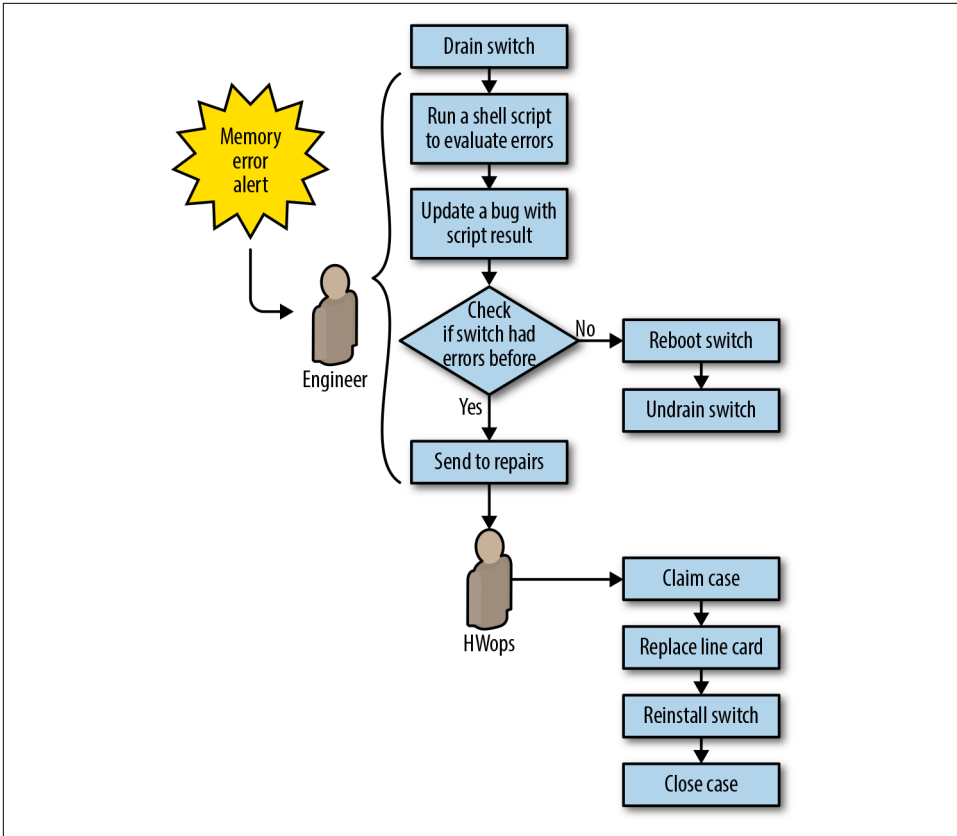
Memory error alert

Engineer

Drain switch

Run a shell script to evaluate errors

Update a bug with script result

Check if switch had errors before

No

Reboot switch

Undrain switch

Yes

Send to repairs

HWops

Claim case

Replace line card

Reinstall switch

Close case